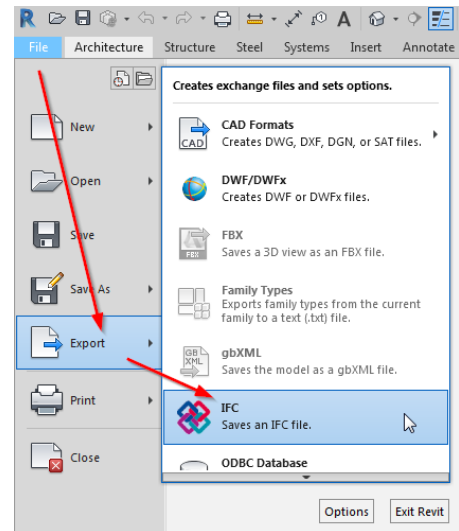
R

File Architecture Structure Steel Systems Insert Annotate

New

Open

Save

Save As

Export

Print

Close

Creates exchange files and sets options.

CAD Formats
Creates DWG, DXF, DGN, or SAT files.

CAD

DWF/DWFx
Creates DWF or DWFx files.

FBX
Saves a 3D view as an FBX file.

FBX

Family Types
Exports family types from the current family to a text (.txt) file.

gbXML
Saves the model as a gbXML file.

GB XML

IFC
Saves an IFC file.

ODBC Database

Options Exit Revit